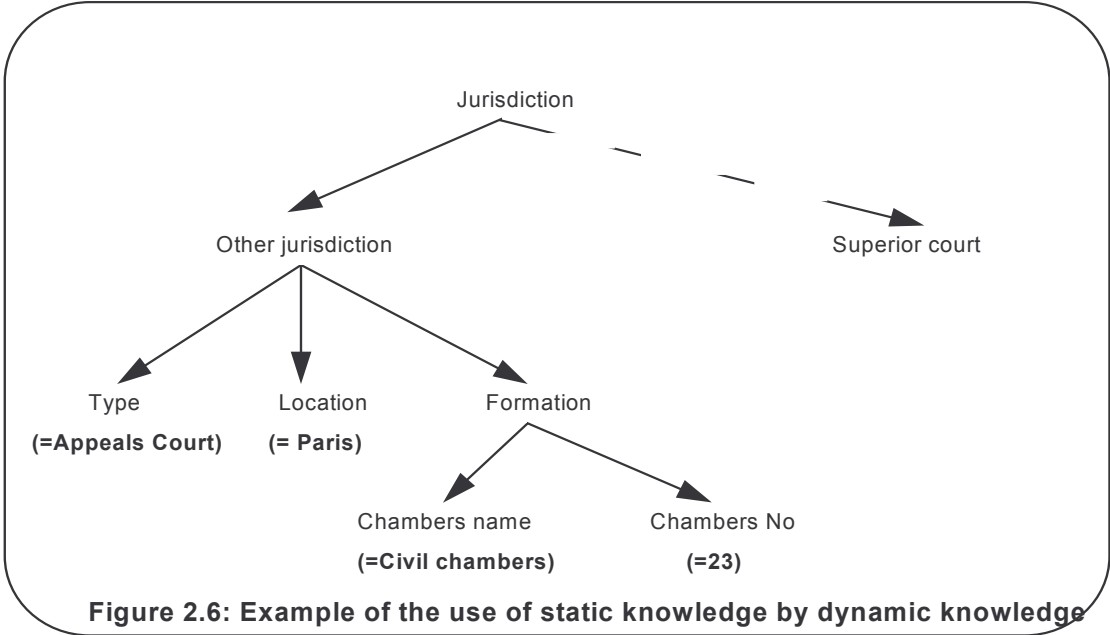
Jurisdiction

Other jurisdiction

Superior court

Type

**(=Appeals Court)**

Location

**(= Paris)**

Formation

Chambers name

**(=Civil chambers)**

Chambers No

**(=23)**

**Figure 2.6: Example of the use of static knowledge by dynamic knowledge**